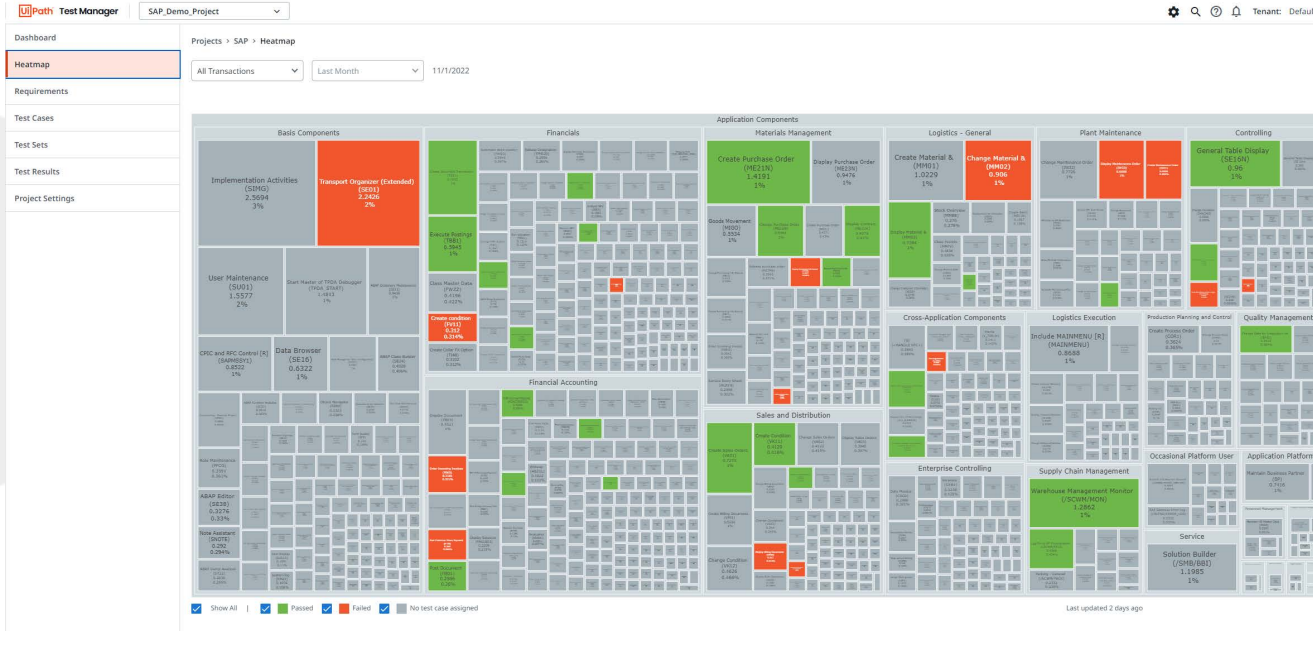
UiPath Test Manager | SAP_Demo_Project

Tenant: Defaul

Dashboard
Heatmap
Requirements
Test Cases
Test Sets
Test Results
Project Settings

Projects > SAP > Heatmap

All Transactions | Last Month | 11/1/2022

Application Components

Basis Components

Implementation Activities (SIMG) 2.5694 3%

Transport Organizer (Extended) (SE01) 2.2426 2%

User Maintenance (SU01) 1.5577 2%

Start Master of TPDA Debugger (TPDA_START) 1.4912 1%

CPIC and RFC Control [R] (SAPMSSY1) 0.4532 1%

Data Browser (SE16) 0.6322 1%

ABAP Editor (SE38) 0.3276 0.33%

Note Assistant (SNOTE) 0.292 0.294%

Financials

Execute Postings (TBB1) 1.5945 1%

Create condition (FV11) 0.312 0.314%

Financial Accounting

Post Document (FB01) 0.2988

Materials Management

Create Purchase Order (ME21N) 1.4191 1%

Display Purchase Order (ME23N) 0.9476 1%

Goods Movement (MIGO) 0.5554 1%

Sales and Distribution

Logistics - General

Create Material & (MM01) 1.0229 1%

Change Material & (MM02) 0.906 1%

Cross-Application Components

Enterprise Controlling

Logistics Execution

Include MAINMENU [R] (MAINMENU) 0.8688 1%

Supply Chain Management

Warehouse Management Monitor (/SCWM/MON) 1.2862 1%

Plant Maintenance

Controlling

General Table Display (SE16N) 0.96 1%

Production Planning and Control

Quality Management

Occasional Platform User

Application Platform

Service

Solution Builder (/SMB/BBI) 1.1985 1%

Show All | Passed | Failed | No test case assigned

Last updated 2 days ago